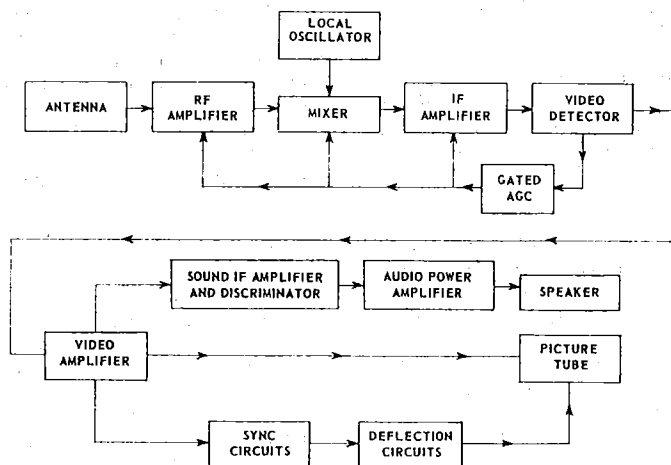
LOCAL OSCILLATOR

ANTENNA

RF AMPLIFIER

MIXER

IF AMPLIFIER

VIDEO DETECTOR

GATED AGC

SOUND IF AMPLIFIER AND DISCRIMINATOR

AUDIO POWER AMPLIFIER

SPEAKER

VIDEO AMPLIFIER

PICTURE TUBE

SYNC CIRCUITS

DEFLECTION CIRCUITS